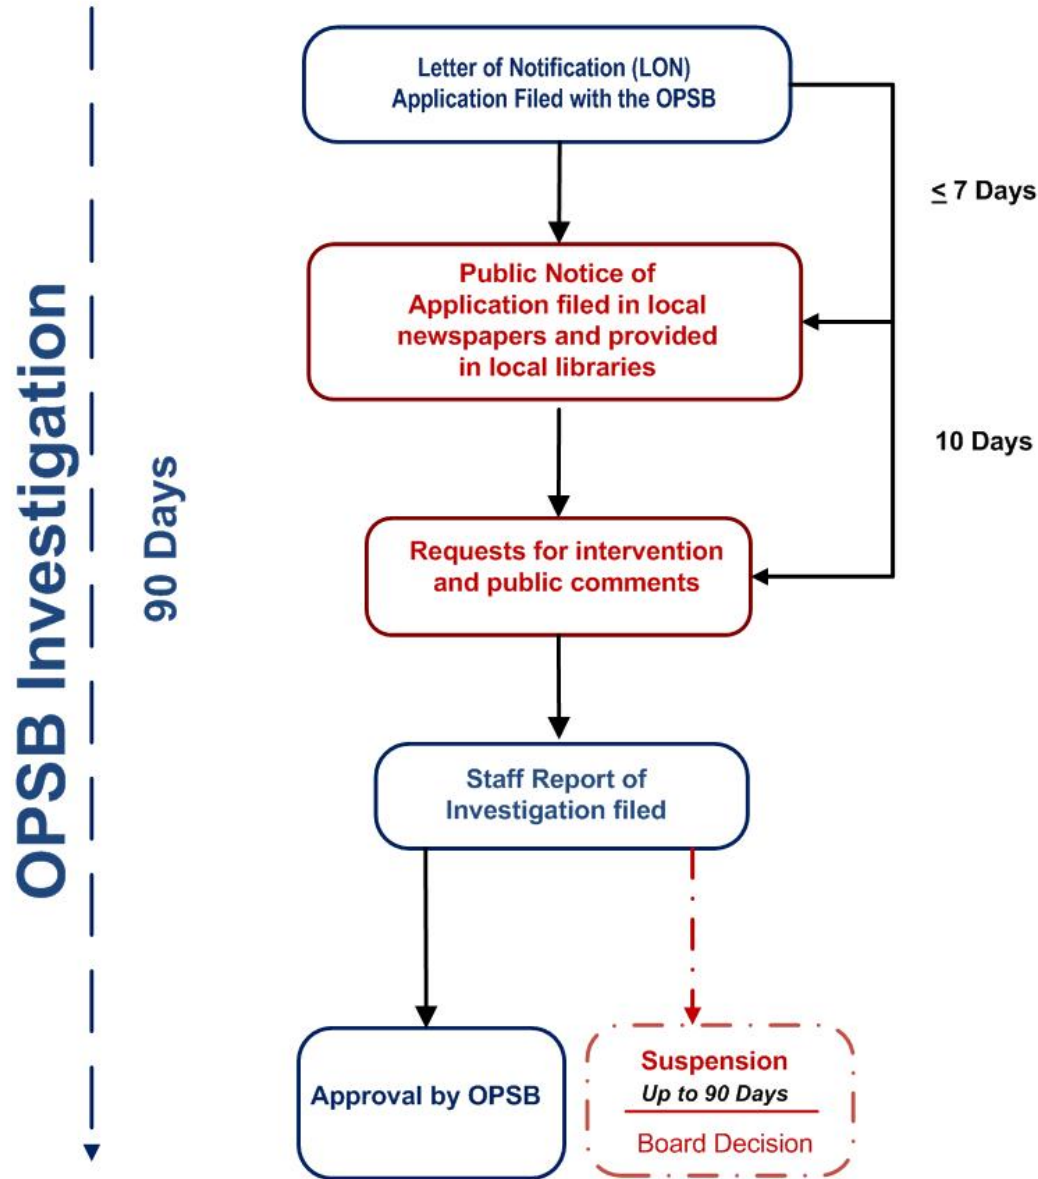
OPSB Investigation

90 Days

Letter of Notification (LON) Application Filed with the OPSB

$\leq$ 7 Days

Public Notice of Application filed in local newspapers and provided in local libraries

10 Days

Requests for intervention and public comments

Staff Report of Investigation filed

Approval by OPSB

Suspension
Up to 90 Days
Board Decision